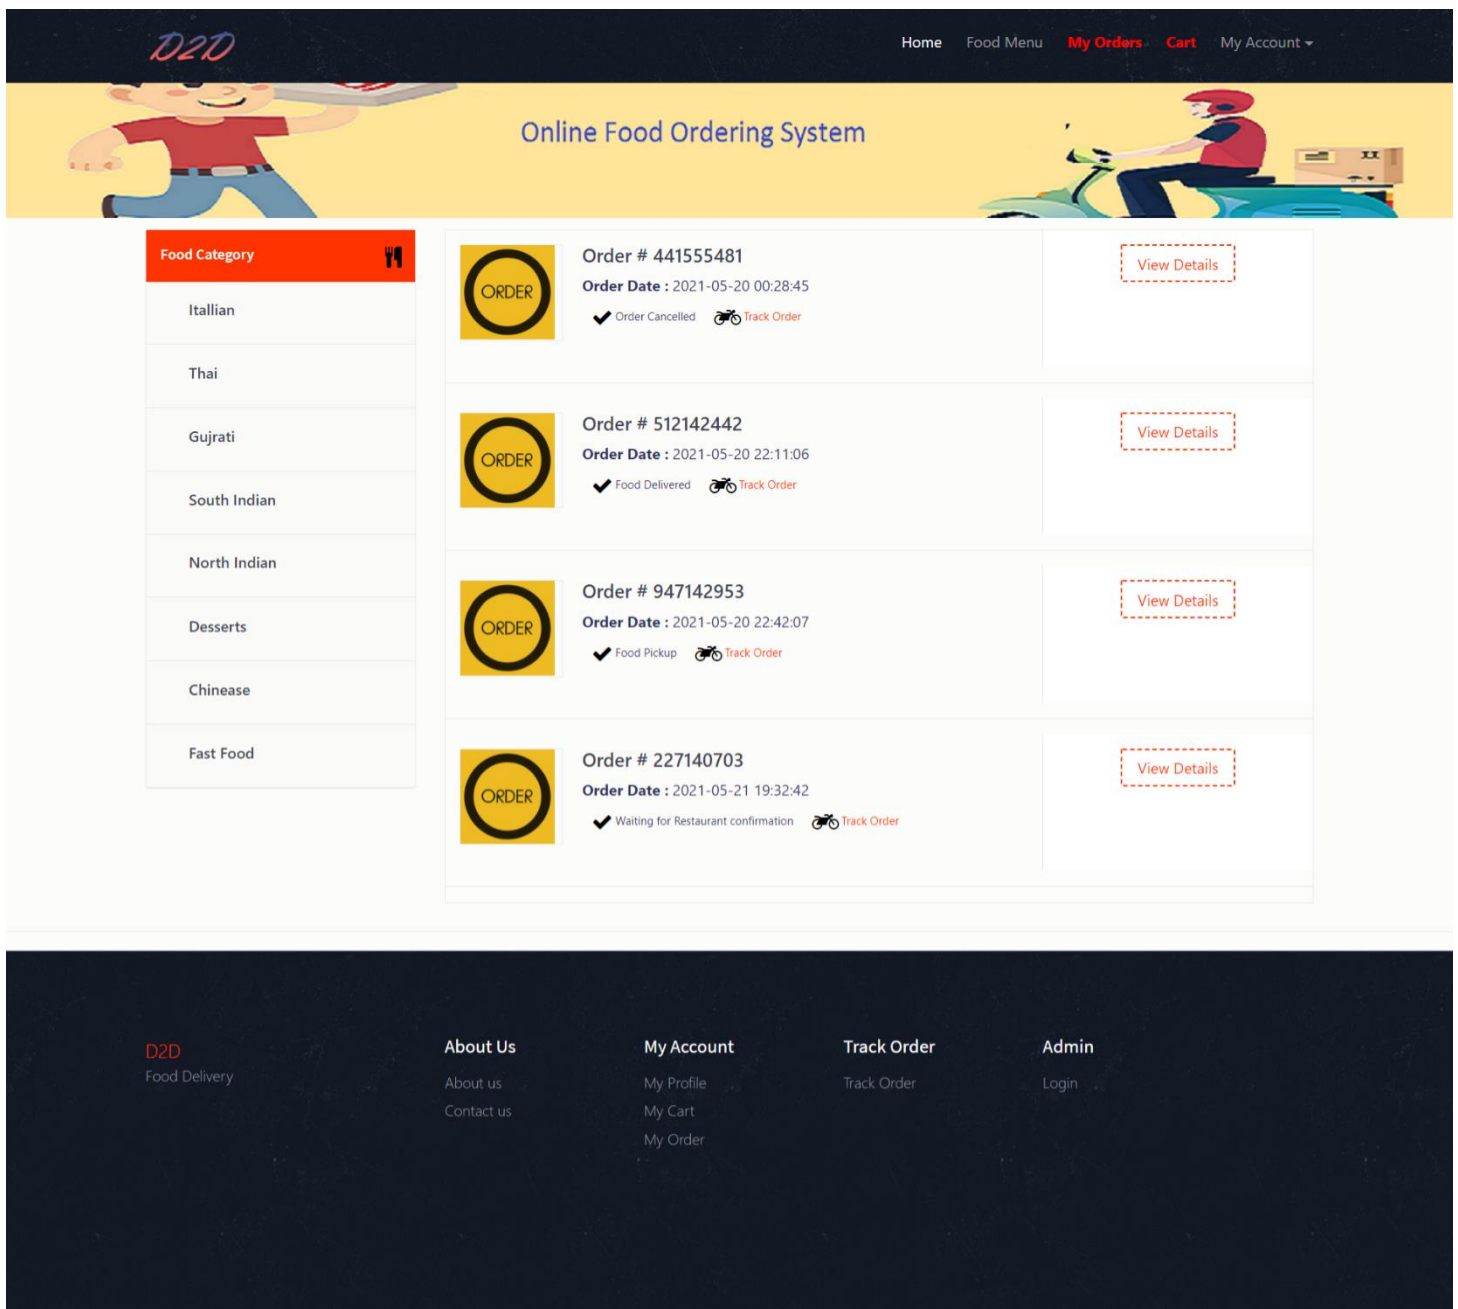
D2D

Home Food Menu My Orders Cart My Account

Online Food Ordering System

Food Category

Itallian

Thai

Gujrati

South Indian

North Indian

Desserts

Chinease

Fast Food

ORDER

Order # 441555481

Order Date : 2021-05-20 00:28:45

Order Cancelled Track Order

View Details

ORDER

Order # 512142442

Order Date : 2021-05-20 22:11:06

Food Delivered Track Order

View Details

ORDER

Order # 947142953

Order Date : 2021-05-20 22:42:07

Food Pickup Track Order

View Details

ORDER

Order # 227140703

Order Date : 2021-05-21 19:32:42

Waiting for Restaurant confirmation Track Order

View Details

D2D
Food Delivery

About Us
About us
Contact us

My Account
My Profile
My Cart
My Order

Track Order
Track Order

Admin
Login